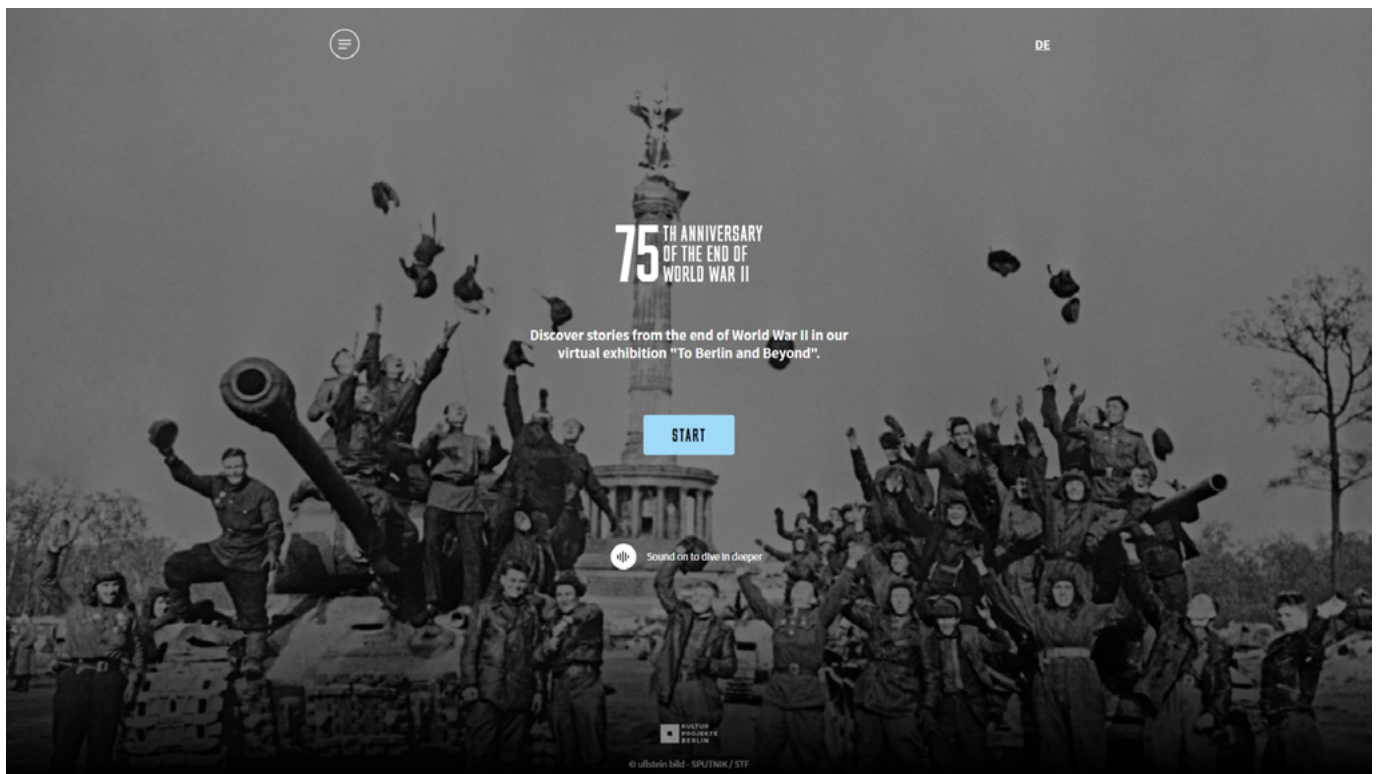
DE

75 TH ANNIVERSARY OF THE END OF WORLD WAR II

Discover stories from the end of World War II in our virtual exhibition "To Berlin and Beyond".

START

Sound on to dive in deeper

KULTUR PROJEKTE BERLIN

© ullstein bild - SPUTNIK / STF